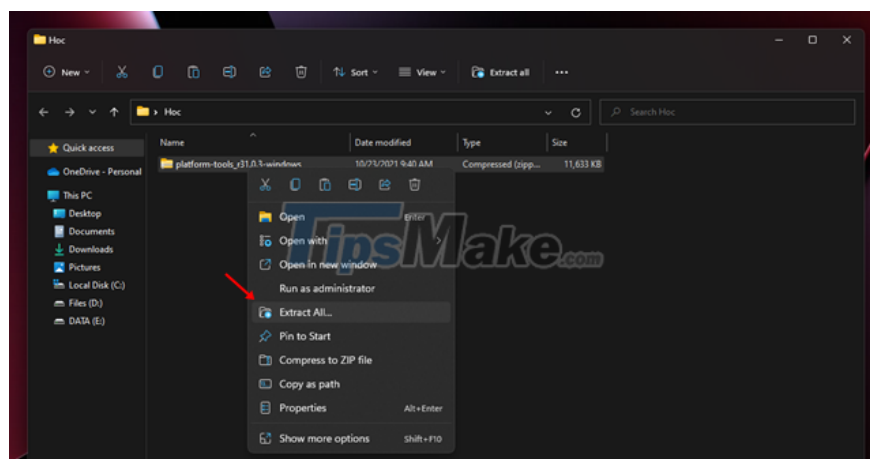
Hoc

New Sort View Extract all ...

Hoc

Search Hoc

Quick access
OneDrive - Personal
This PC
Desktop
Documents
Downloads
Pictures
Local Disk (C:)
Files (D:)
DATA (E:)

| Name | Date modified | Type | Size |
|---|---|---|---|
| platform-tools_r31.0.3-windows | 10/23/2021 9:40 AM | Compressed (zipp... | 11,633 KB |

Open Enter
Open with
Open in new window
Run as administrator
Extract All...
Pin to Start
Compress to ZIP file
Copy as path
Properties Alt+Enter
Show more options Shift+F10

TipsMake.com